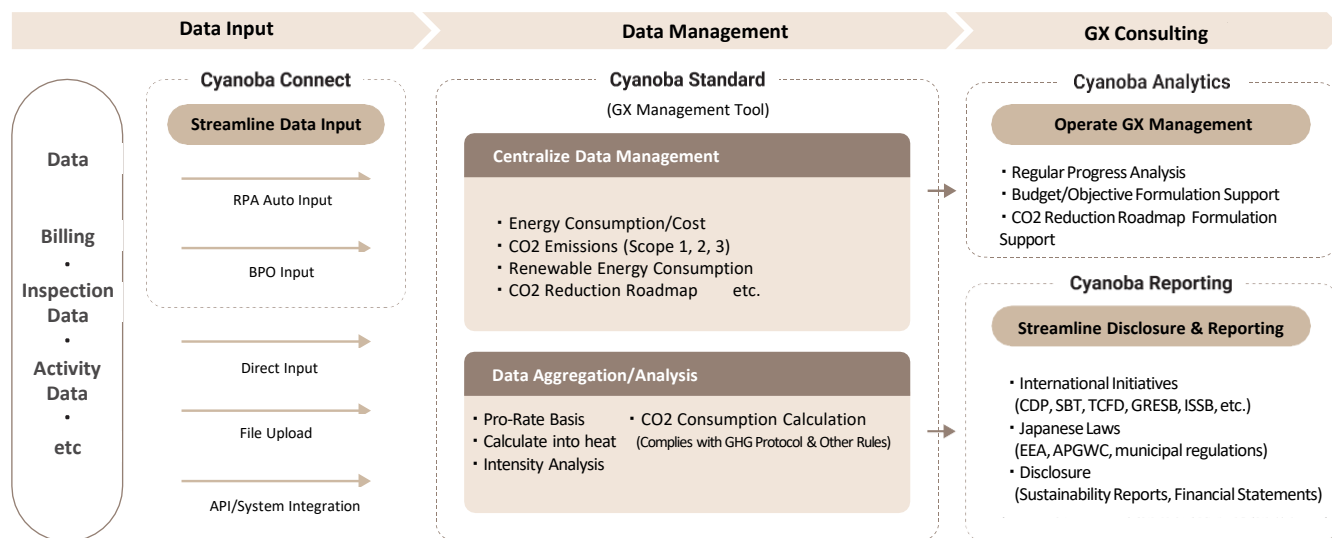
Data Input

Data Management

GX Consulting

Data

Billing
・
Inspection Data
・
Activity Data
・
etc

Cyanoba Connect

Streamline Data Input

RPA Auto Input

BPO Input

Direct Input

File Upload

API/System Integration

Cyanoba Standard

(GX Management Tool)

Centralize Data Management

・Energy Consumption/Cost
・CO2 Emissions (Scope 1, 2, 3)
・Renewable Energy Consumption
・CO2 Reduction Roadmap etc.

Data Aggregation/Analysis

・Pro-Rate Basis
・Calculate into heat
・Intensity Analysis

・CO2 Consumption Calculation
(Complies with GHG Protocol & Other Rules)

Cyanoba Analytics

Operate GX Management

・Regular Progress Analysis
・Budget/Objective Formulation Support
・CO2 Reduction Roadmap Formulation Support

Cyanoba Reporting

Streamline Disclosure & Reporting

・International Initiatives
(CDP, SBT, TCFD, GRESB, ISSB, etc.)
・Japanese Laws
(EEA, APGWC, municipal regulations)
・Disclosure
(Sustainability Reports, Financial Statements)